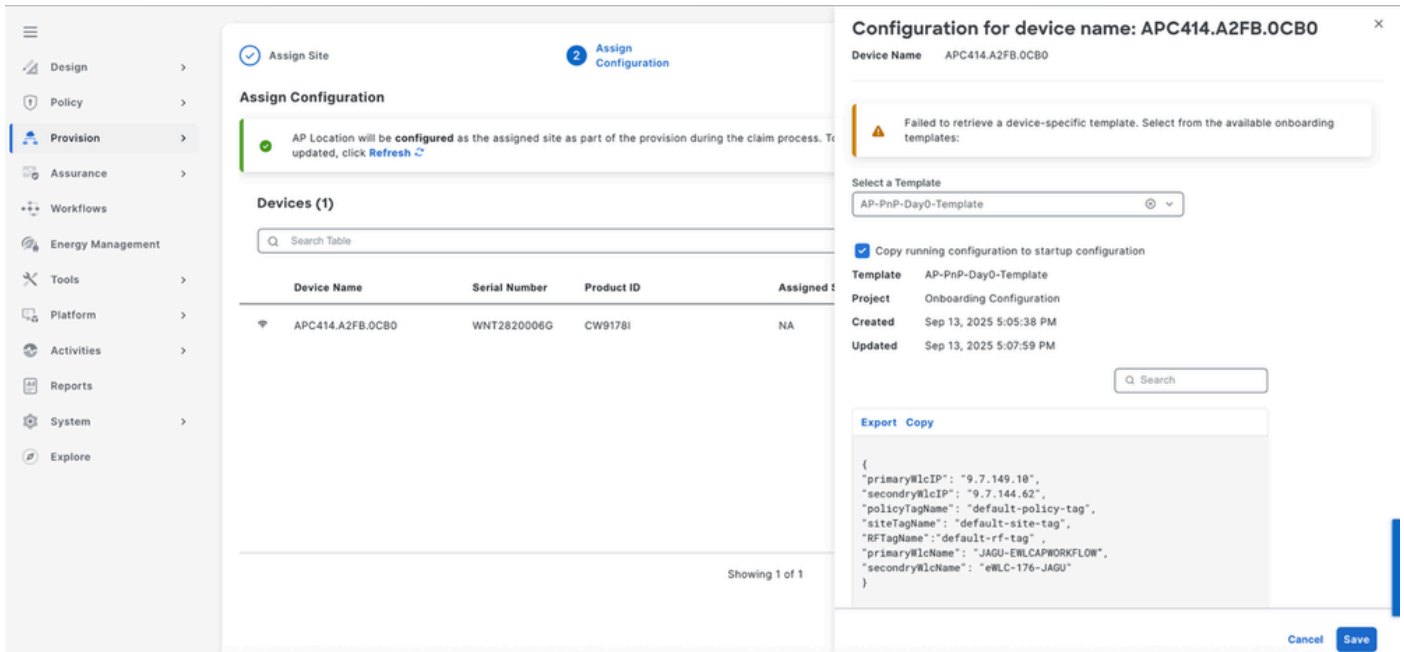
Design
Policy
Provision
Assurance
Workflows
Energy Management
Tools
Platform
Activities
Reports
System
Explore

Assign Site

2 Assign Configuration

Assign Configuration

AP Location will be **configured** as the assigned site as part of the provision during the claim process. To updated, click Refresh

Devices (1)

Search Table

| Device Name | Serial Number | Product ID | Assigned S |
|---|---|---|---|
| APC414.A2FB.0CB0 | WNT2820006G | CW9178I | NA |

Showing 1 of 1

Configuration for device name: APC414.A2FB.0CB0

×

Device Name APC414.A2FB.0CB0

Failed to retrieve a device-specific template. Select from the available onboarding templates:

Select a Template

AP-PnP-Day0-Template

Copy running configuration to startup configuration

Template AP-PnP-Day0-Template
Project Onboarding Configuration
Created Sep 13, 2025 5:05:38 PM
Updated Sep 13, 2025 5:07:59 PM

Search

Export Copy

{
"primaryWlcIP": "9.7.149.10",
"secondryWlcIP": "9.7.144.62",
"policyTagName": "default-policy-tag",
"siteTagName": "default-site-tag",
"RFTagName":"default-rf-tag" ,
"primaryWlcName": "JAGU-EWLCAPWORKFLOW",
"secondryWlcName": "eWLC-176-JAGU"
}

Cancel Save